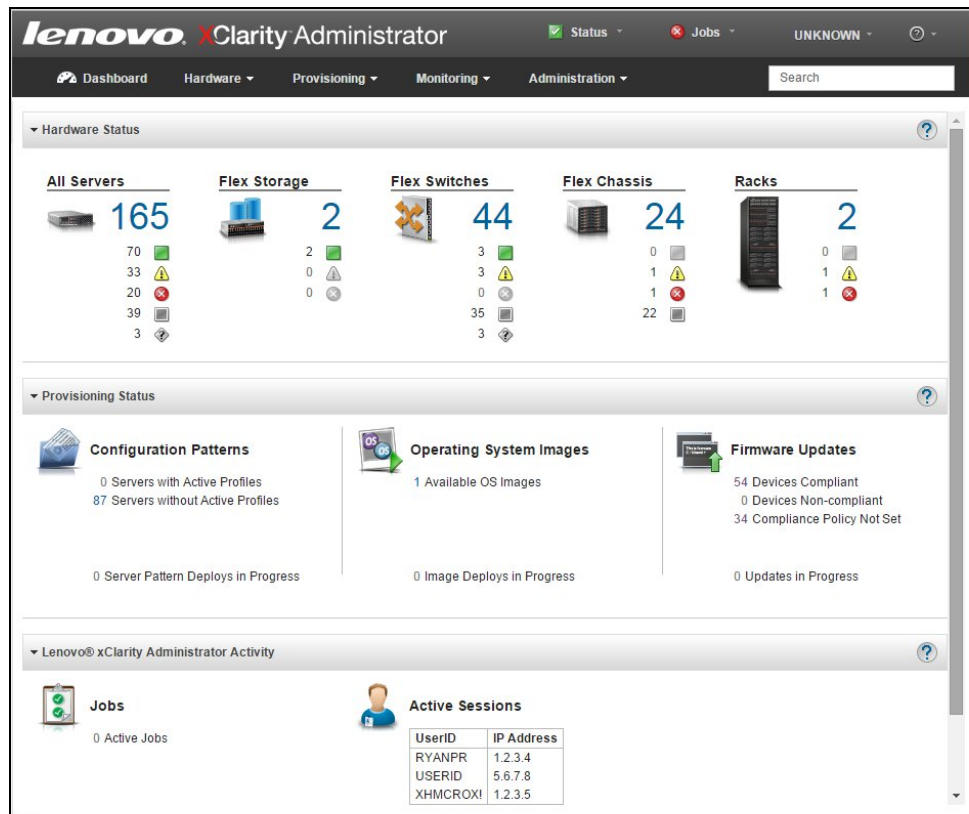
lenovo. XClarity Administrator

Status Jobs UNKNOWN ?

Dashboard Hardware Provisioning Monitoring Administration Search

Hardware Status ?

All Servers
165
70
33
20
39
3

Flex Storage
2
2
0
0

Flex Switches
44
3
3
0
35
3

Flex Chassis
24
0
1
1
22

Racks
2
0
1
1

Provisioning Status ?

Configuration Patterns
0 Servers with Active Profiles
87 Servers without Active Profiles

0 Server Pattern Deploys in Progress

Operating System Images
1 Available OS Images

0 Image Deploys in Progress

Firmware Updates
54 Devices Compliant
0 Devices Non-compliant
34 Compliance Policy Not Set

0 Updates in Progress

Lenovo® xClarity Administrator Activity ?

Jobs
0 Active Jobs

Active Sessions

| UserID | IP Address |
|---|---|
| RYANPR | 1.2.3.4 |
| USERID | 5.6.7.8 |
| XHMCROX! | 1.2.3.5 |